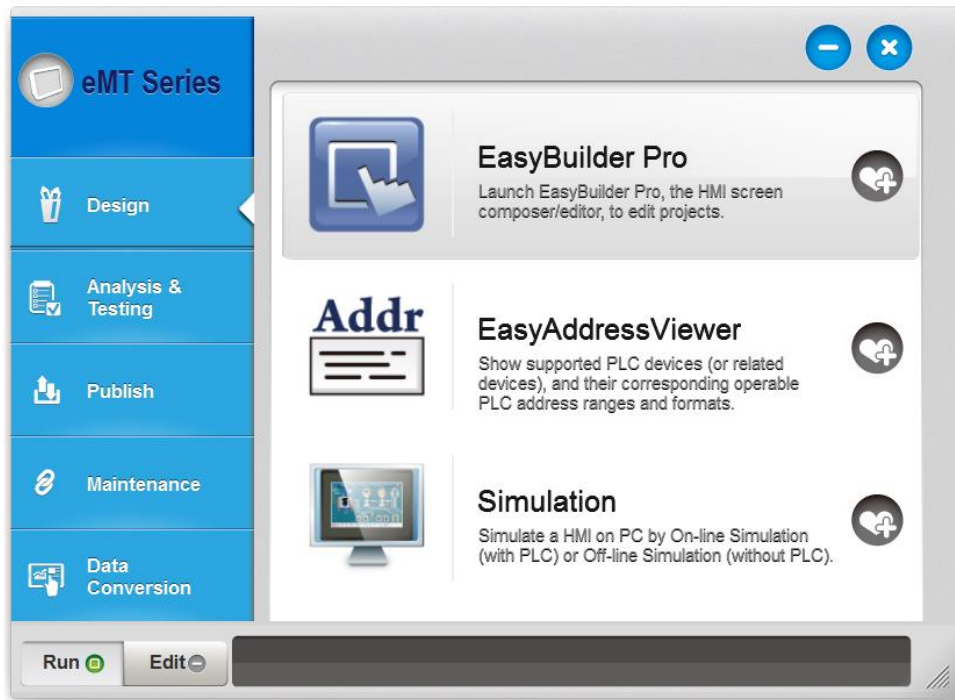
eMT Series

Design

Analysis & Testing

Publish

Maintenance

Data Conversion

EasyBuilder Pro
Launch EasyBuilder Pro, the HMI screen composer/editor, to edit projects.

Addr

EasyAddressViewer
Show supported PLC devices (or related devices), and their corresponding operable PLC address ranges and formats.

Simulation
Simulate a HMI on PC by On-line Simulation (with PLC) or Off-line Simulation (without PLC).

Run

Edit